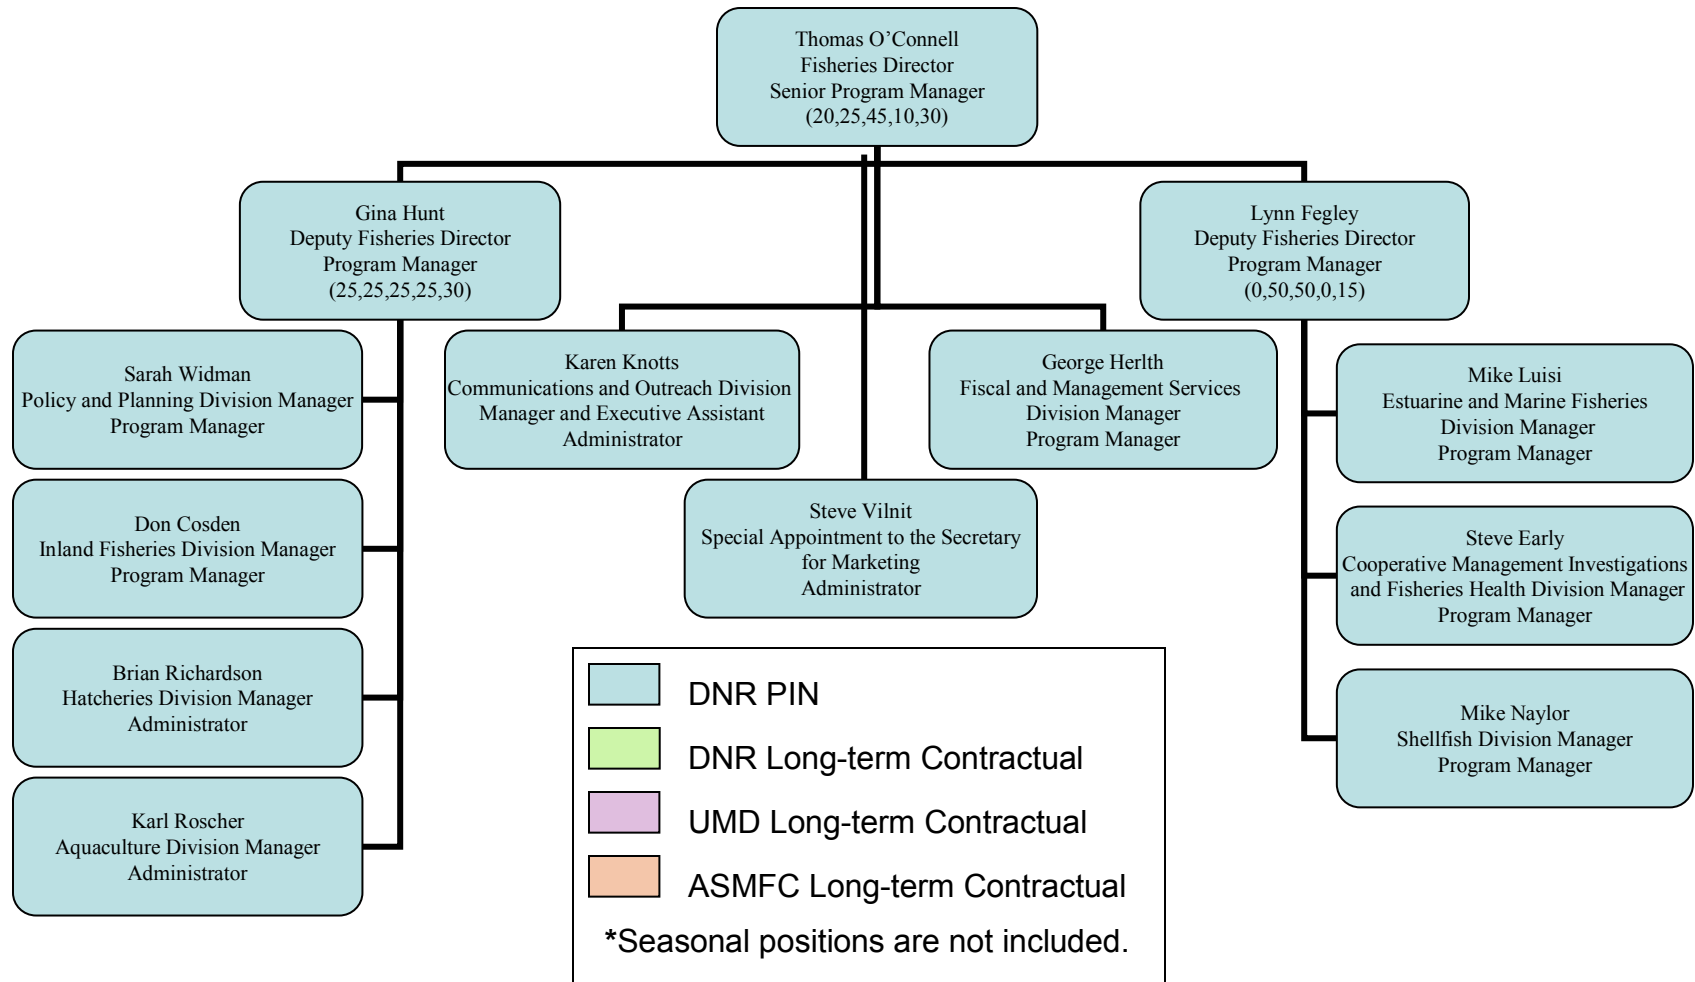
Thomas O'Connell
Fisheries Director
Senior Program Manager
(20,25,45,10,30)

Gina Hunt
Deputy Fisheries Director
Program Manager
(25,25,25,25,30)

Lynn Fegley
Deputy Fisheries Director
Program Manager
(0,50,50,0,15)

Sarah Widman
Policy and Planning Division Manager
Program Manager

Karen Knotts
Communications and Outreach Division Manager and Executive Assistant
Administrator

George Herlth
Fiscal and Management Services Division Manager
Program Manager

Mike Luisi
Estuarine and Marine Fisheries Division Manager
Program Manager

Don Cosden
Inland Fisheries Division Manager
Program Manager

Steve Vilnit
Special Appointment to the Secretary for Marketing
Administrator

Steve Early
Cooperative Management Investigations and Fisheries Health Division Manager
Program Manager

Brian Richardson
Hatcheries Division Manager
Administrator

Mike Naylor
Shellfish Division Manager
Program Manager

Karl Roscher
Aquaculture Division Manager
Administrator

DNR PIN
DNR Long-term Contractual
UMD Long-term Contractual
ASMFC Long-term Contractual
*Seasonal positions are not included.